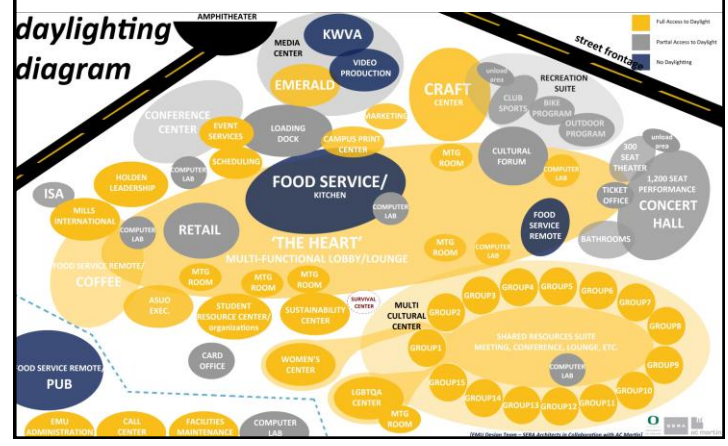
daylighting diagram

AMPHITHEATER

street frontage

Full Access to Daylight
Partial Access to Daylight
No Daylighting

MEDIA CENTER
KWVA
VIDEO PRODUCTION
EMERALD
MARKETING
CRAFT CENTER
unload area
CLUB SPORTS
RECREATION SUITE
BIKE PROGRAM
OUTDOOR PROGRAM
CONFERENCE CENTER
EVENT SERVICES
LOADING DOCK
CAMPUS PRINT CENTER
SCHEDULING
MTG ROOM
CULTURAL FORUM
300 SEAT THEATER
unload area
1,200 SEAT PERFORMANCE CONCERT HALL
ISA
HOLDEN LEADERSHIP
COMPUTER LAB
FOOD SERVICE/ KITCHEN
COMPUTER LAB
TICKET OFFICE
MILLS INTERNATIONAL
COMPUTER LAB
RETAIL
COMPUTER LAB
FOOD SERVICE REMOTE
BATHROOMS
'THE HEART'
MULTI-FUNCTIONAL LOBBY/LOUNGE
MTG ROOM
COMPUTER LAB
FOOD SERVICE REMOTE/ COFFEE
MTG ROOM
MTG ROOM
MTG ROOM
ASUO EXEC.
STUDENT RESOURCE CENTER/ organizations
SUSTAINABILITY CENTER
SURVIVAL CENTER
MULTI CULTURAL CENTER
GROUP3
GROUP4
GROUP5
GROUP6
GROUP7
GROUP2
GROUP8
SHARED RESOURCES SUITE MEETING, CONFERENCE, LOUNGE, ETC.
GROUP1
FOOD SERVICE REMOTE, PUB
CARD OFFICE
WOMEN'S CENTER
COMPUTER LAB
GROUP9
LGBTQA CENTER
GROUP15
GROUP14
GROUP13
GROUP12
GROUP11
GROUP10
MTG ROOM
EMU ADMINISTRATION
CALL CENTER
FACILITIES MAINTENANCE
COMPUTER LAB
EMU Design Team – SERA Architects in Collaboration with AC Martin